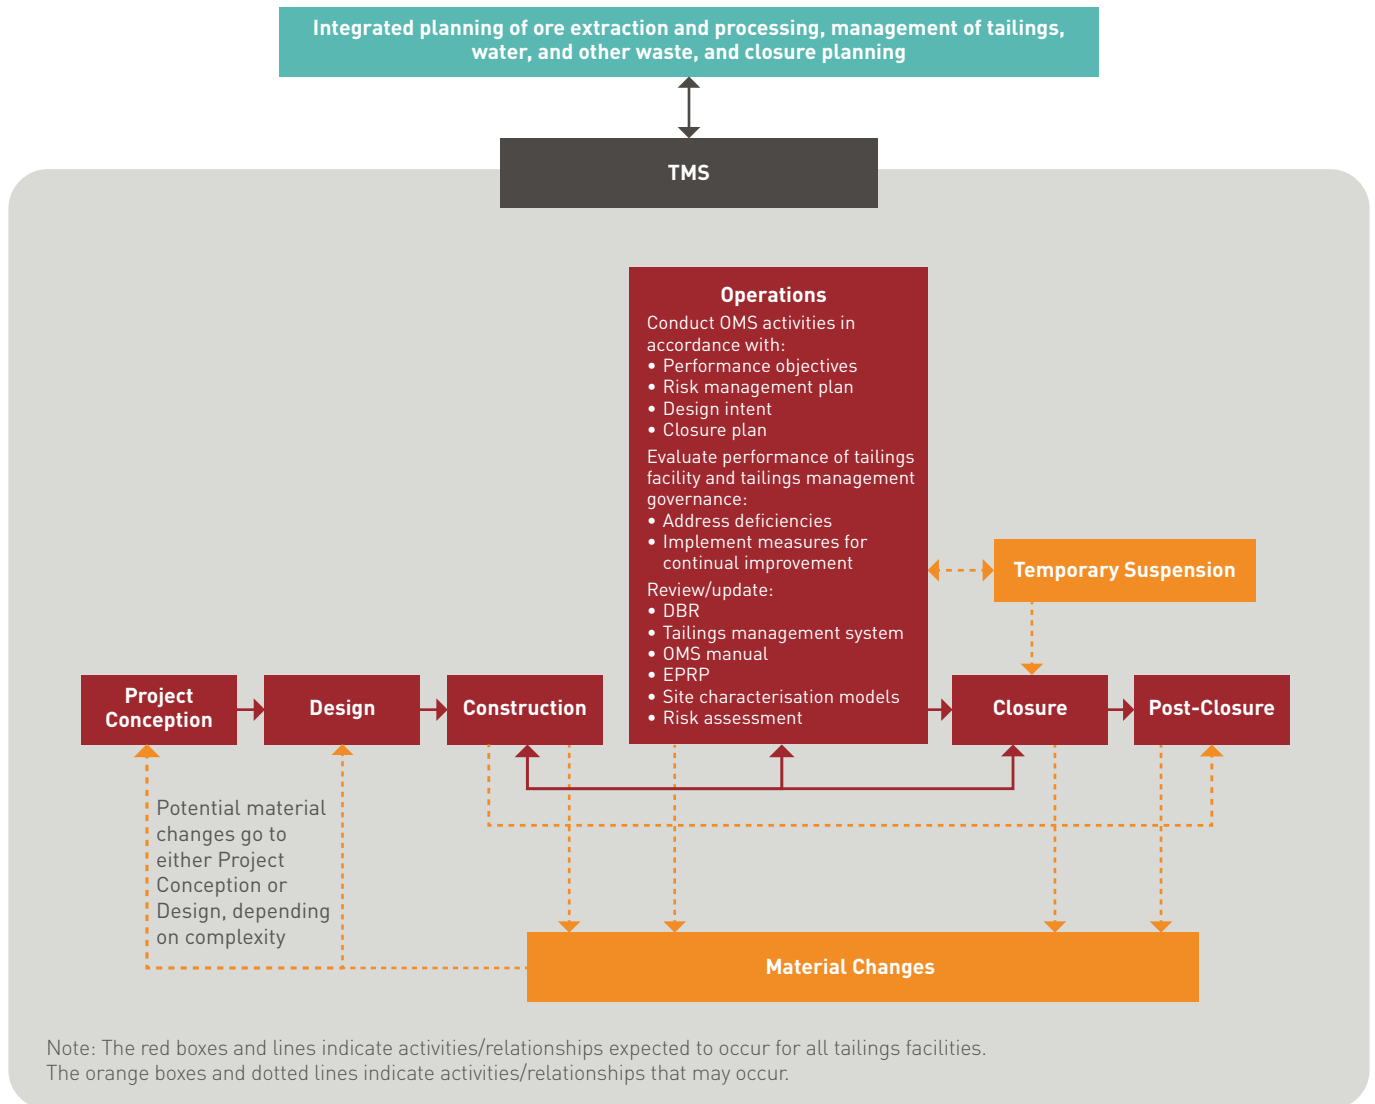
Integrated planning of ore extraction and processing, management of tailings, water, and other waste, and closure planning

TMS

Operations
Conduct OMS activities in accordance with:
• Performance objectives
• Risk management plan
• Design intent
• Closure plan
Evaluate performance of tailings facility and tailings management governance:
• Address deficiencies
• Implement measures for continual improvement
Review/update:
• DBR
• Tailings management system
• OMS manual
• EPRP
• Site characterisation models
• Risk assessment

Temporary Suspension

Project Conception

Design

Construction

Closure

Post-Closure

Potential material changes go to either Project Conception or Design, depending on complexity

Material Changes

Note: The red boxes and lines indicate activities/relationships expected to occur for all tailings facilities.
The orange boxes and dotted lines indicate activities/relationships that may occur.